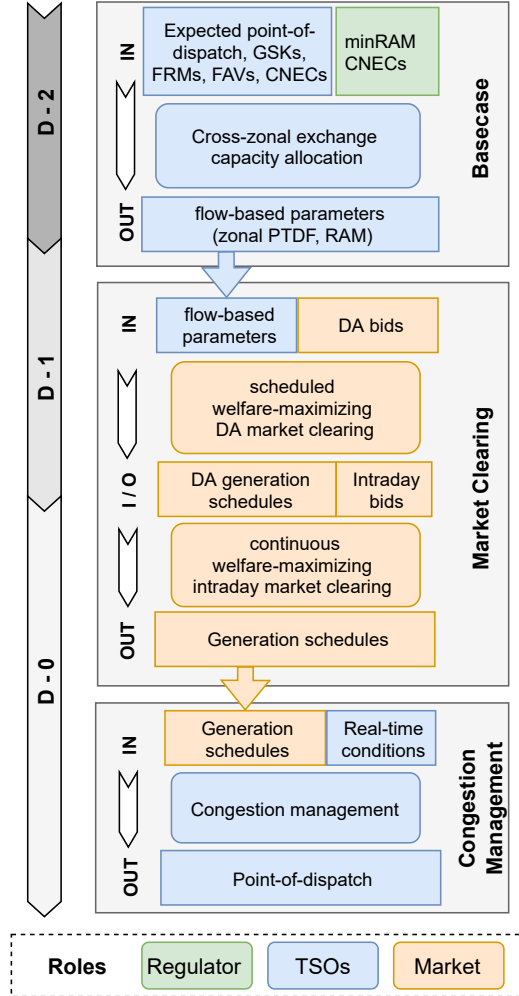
D - 2

D - 1

D - 0

Basecase

IN

Expected point-of-dispatch, GSKs, FRMs, FAVs, CNECs

minRAM CNECs

Cross-zonal exchange capacity allocation

OUT

flow-based parameters (zonal PTDF, RAM)

Market Clearing

IN

flow-based parameters

DA bids

scheduled welfare-maximizing DA market clearing

I / O

DA generation schedules

Intraday bids

continuous welfare-maximizing intraday market clearing

OUT

Generation schedules

Congestion Management

IN

Generation schedules

Real-time conditions

Congestion management

OUT

Point-of-dispatch

Roles

Regulator

TSOs

Market